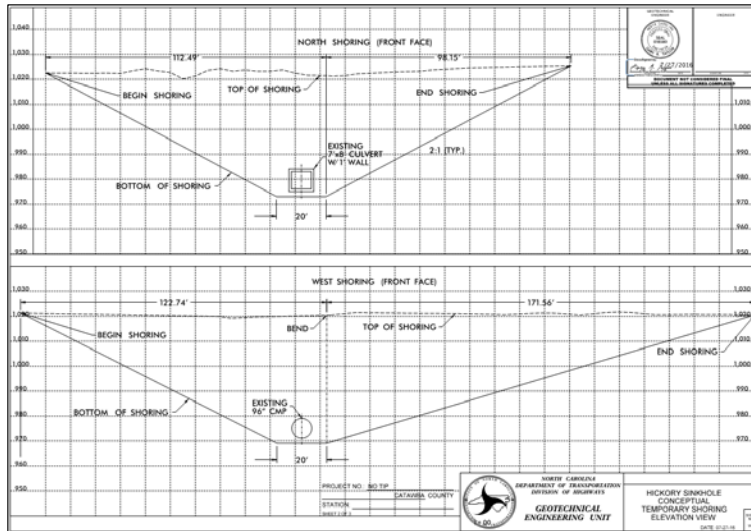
1,040
1,030
1,020
1,010
1,000
990
980
970
960
950

NORTH SHORING (FRONT FACE)

112.49'
98.15'

BEGIN SHORING
TOP OF SHORING
END SHORING

EXISTING 7'x8' CULVERT W/ 1' WALL

2:1 (TYP.)

BOTTOM OF SHORING

20'

2/27/2016

DOCUMENT NOT CONSIDERED FINAL UNLESS ALL SIGNATURES COMPLETED

1,030
1,020
1,010
1,000
990
980
970
960
950

WEST SHORING (FRONT FACE)

122.74'
171.56'

BEGIN SHORING
BEND
TOP OF SHORING
END SHORING

EXISTING 96" CMP

BOTTOM OF SHORING

20'

PROJECT NO. NO TIP
CATAWBA COUNTY
STATION

NORTH CAROLINA
DEPARTMENT OF TRANSPORTATION
DIVISION OF HIGHWAYS

GEOTECHNICAL
ENGINEERING UNIT

HICKORY SINKHOLE
CONCEPTUAL
TEMPORARY SHORING
ELEVATION VIEW

DATE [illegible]